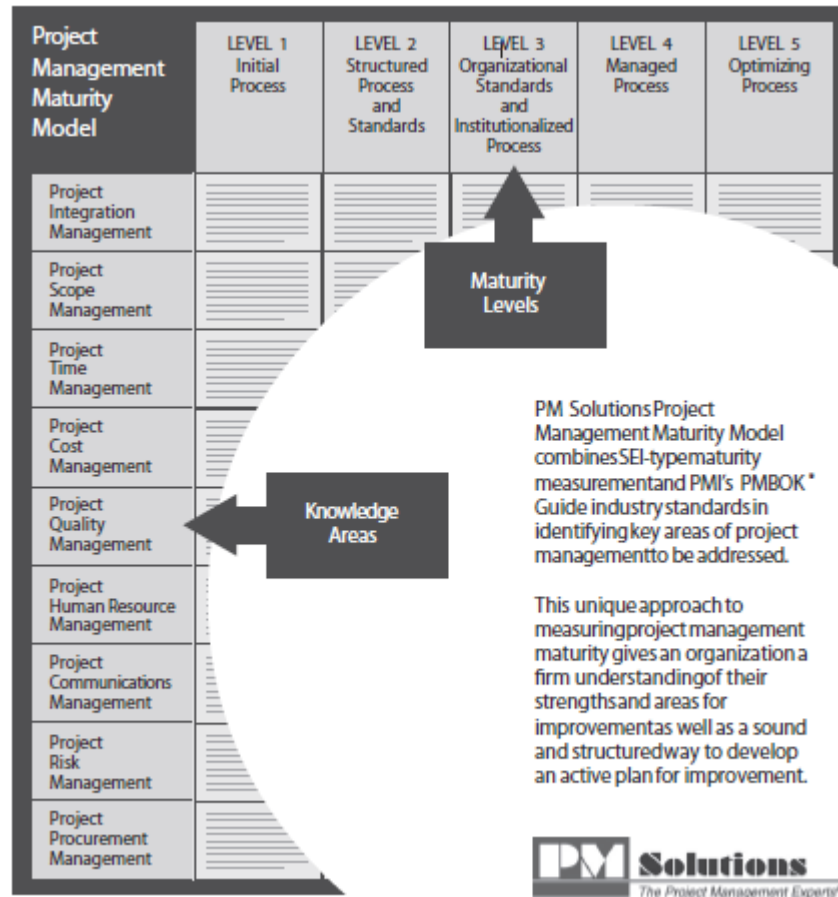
| Project Management Maturity Model | LEVEL 1 Initial Process | LEVEL 2 Structured Process and Standards | LEVEL 3 Organizational Standards and Institutionalized Process | LEVEL 4 Managed Process | LEVEL 5 Optimizing Process |
|---|---|---|---|---|---|
| Project Integration Management | | | | | |
| Project Scope Management | | | | | |
| Project Time Management | | | | | |
| Project Cost Management | | | | | |
| Project Quality Management | | | | | |
| Project Human Resource Management | | | | | |
| Project Communications Management | | | | | |
| Project Risk Management | | | | | |
| Project Procurement Management | | | | | |

Maturity Levels

Knowledge Areas

PM Solutions Project Management Maturity Model combines SEI-type maturity measurement and PMI's PMBOK® Guide industry standards in identifying key areas of project management to be addressed.

This unique approach to measuring project management maturity gives an organization a firm understanding of their strengths and areas for improvement as well as a sound and structured way to develop an active plan for improvement.

PM Solutions
The Project Management Experts